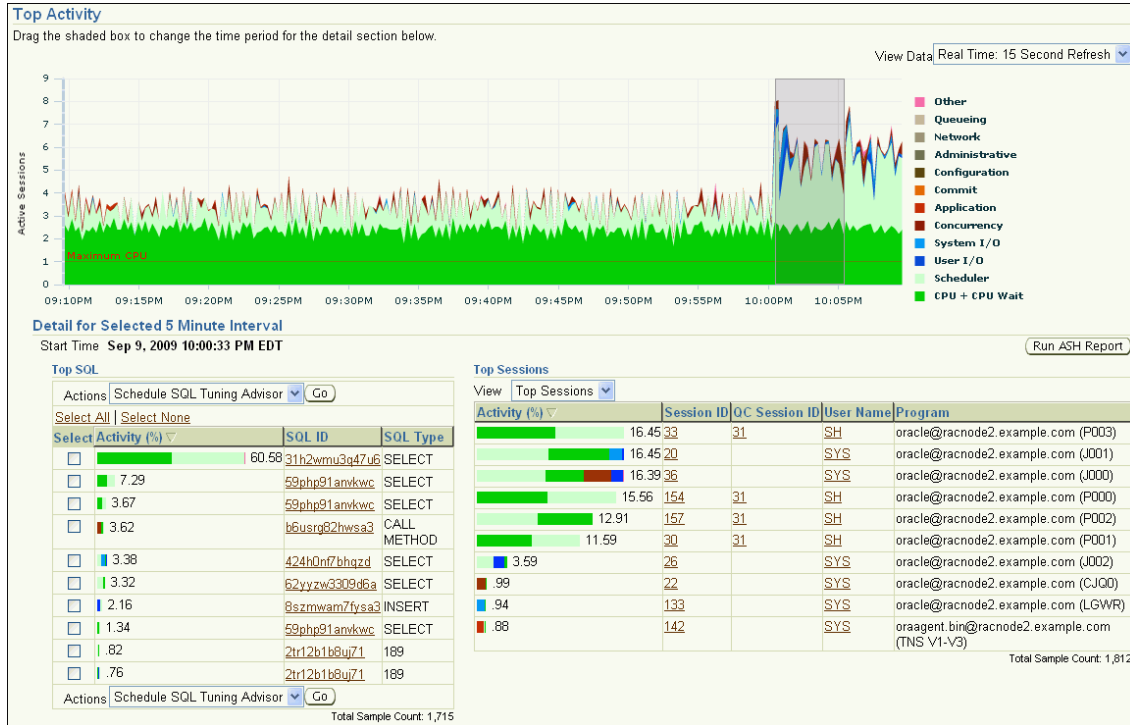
Top Activity

Drag the shaded box to change the time period for the detail section below.

View Data Real Time: 15 Second Refresh

Active Sessions

9
8
7
6
5
4
3
2
1
0

Maximum CPU

09:10PM 09:15PM 09:20PM 09:25PM 09:30PM 09:35PM 09:40PM 09:45PM 09:50PM 09:55PM 10:00PM 10:05PM

Other
Queueing
Network
Administrative
Configuration
Commit
Application
Concurrency
System I/O
User I/O
Scheduler
CPU + CPU Wait

Detail for Selected 5 Minute Interval

Start Time Sep 9, 2009 10:00:33 PM EDT

Run ASH Report

Top SQL

Actions Schedule SQL Tuning Advisor Go

Select All | Select None

| Select | Activity (%) | SQL ID | SQL Type |
|---|---|---|---|
| | 60.58 | 31h2wmu3q47u6 | SELECT |
| | 7.29 | 59php91anvkwc | SELECT |
| | 3.67 | 59php91anvkwc | SELECT |
| | 3.62 | b6usrg82hwsa3 | CALL METHOD |
| | 3.38 | 424h0nf7bhqzd | SELECT |
| | 3.32 | 62yyzw3309d6a | SELECT |
| | 2.16 | 8szmwam7fysa3 | INSERT |
| | 1.34 | 59php91anvkwc | SELECT |
| | .82 | 2tr12b1b8uj71 | 189 |
| | .76 | 2tr12b1b8uj71 | 189 |

Actions Schedule SQL Tuning Advisor Go

Total Sample Count: 1,715

Top Sessions

View Top Sessions

| Activity (%) | Session ID | QC Session ID | User Name | Program |
|---|---|---|---|---|
| 16.45 | 33 | 31 | SH | oracle@racnode2.example.com (P003) |
| 16.45 | 20 | | SYS | oracle@racnode2.example.com (J001) |
| 16.39 | 36 | | SYS | oracle@racnode2.example.com (J000) |
| 15.56 | 154 | 31 | SH | oracle@racnode2.example.com (P000) |
| 12.91 | 157 | 31 | SH | oracle@racnode2.example.com (P002) |
| 11.59 | 30 | 31 | SH | oracle@racnode2.example.com (P001) |
| 3.59 | 26 | | SYS | oracle@racnode2.example.com (J002) |
| .99 | 22 | | SYS | oracle@racnode2.example.com (CJQ0) |
| .94 | 133 | | SYS | oracle@racnode2.example.com (LGWR) |
| .88 | 142 | | SYS | oraagent.bin@racnode2.example.com (TNS V1-V3) |

Total Sample Count: 1,812